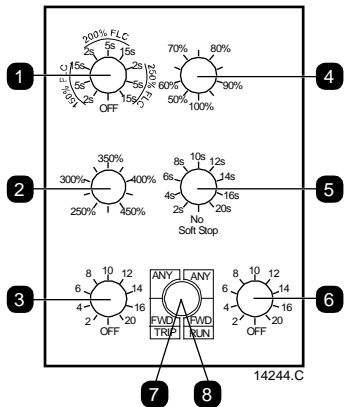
200% FLC
2s 5s 15s
15s 2s
150% FLC 250% FLC
5s 5s
2s 15s
OFF

1

70% 80%
60% 90%
50% 100%

4

350%
300% 400%
250% 450%

2

8s 10s 12s
6s 14s
4s 16s
2s 20s
No
Soft Stop

5

8 10 12
6 14
4 16
2 20
OFF

3

ANY ANY
FWD FWD
TRIP RUN

8 10 12
6 14
4 16
2 20
OFF

6

7 8

14244.C